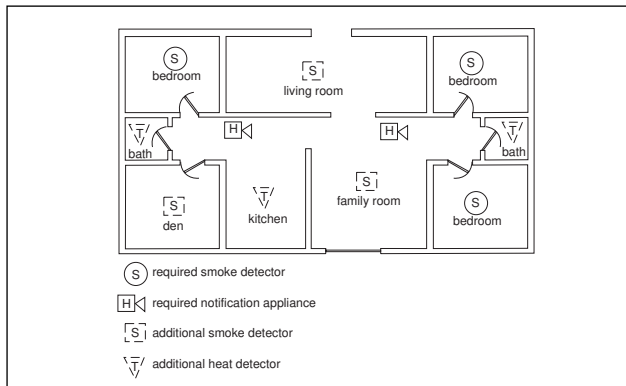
S
bedroom

S
living room

S
bedroom

H

T
bath

H

T
bath

S
den

T
kitchen

S
family room

S
bedroom

S required smoke detector

H required notification appliance

S additional smoke detector

T additional heat detector